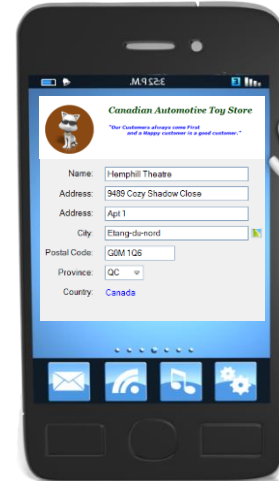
3:52 P.M.

Canadian Automotive Toy Store

"Our Customers always come First and a Happy customer is a good customer."

Name: Hemphill Theatre

Address: 9489 Cozy Shadow Close

Address: Apt 1

City: Etang-du-nord

Postal Code: G0M 1Q6

Province: QC

Country: Canada